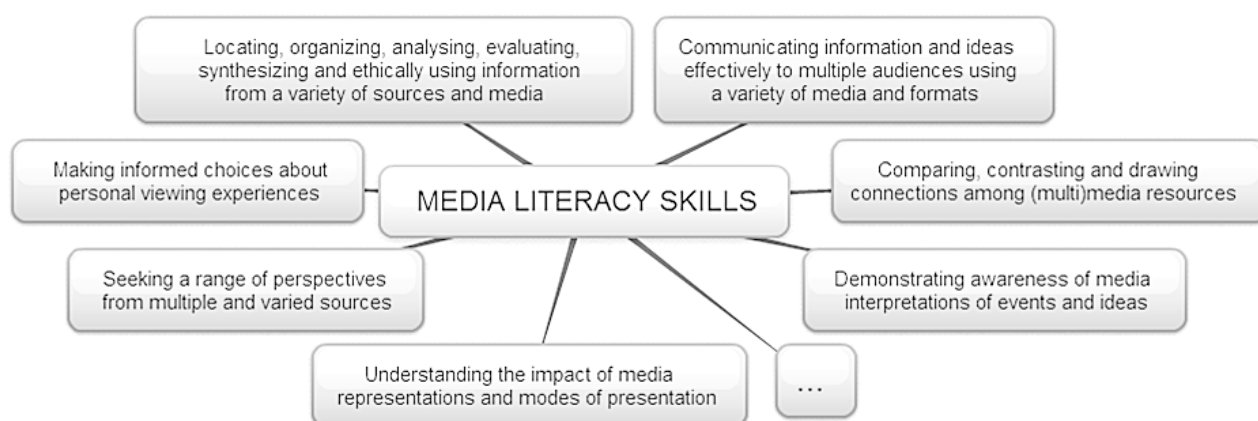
Locating, organizing, analysing, evaluating, synthesizing and ethically using information from a variety of sources and media

Communicating information and ideas effectively to multiple audiences using a variety of media and formats

Making informed choices about personal viewing experiences

MEDIA LITERACY SKILLS

Comparing, contrasting and drawing connections among (multi)media resources

Seeking a range of perspectives from multiple and varied sources

Demonstrating awareness of media interpretations of events and ideas

Understanding the impact of media representations and modes of presentation

...